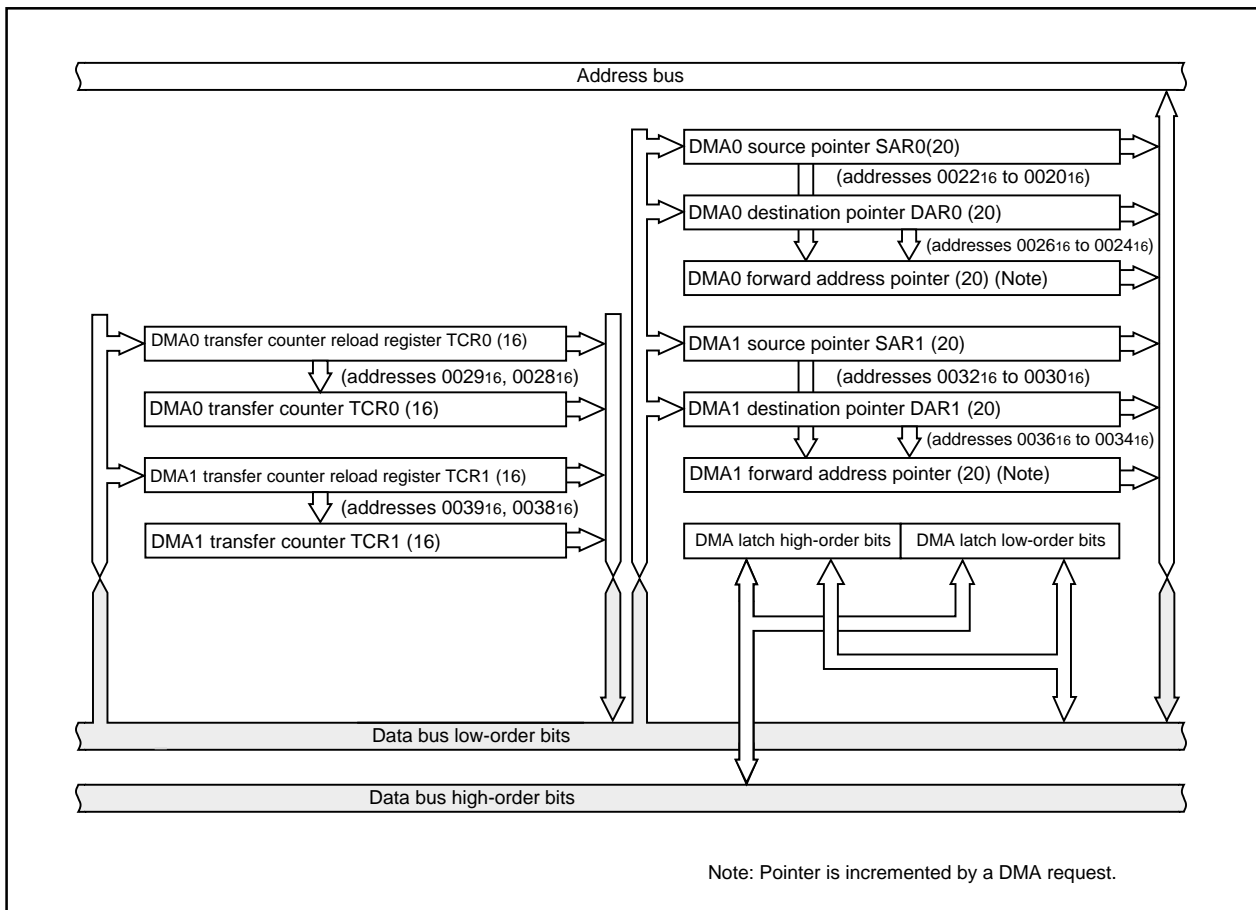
Address bus

DMA0 source pointer SAR0(20)

(addresses $0022_{16}$ to $0020_{16}$)

DMA0 destination pointer DAR0 (20)

(addresses $0026_{16}$ to $0024_{16}$)

DMA0 forward address pointer (20) (Note)

DMA0 transfer counter reload register TCR0 (16)

(addresses $0029_{16}$, $0028_{16}$)

DMA0 transfer counter TCR0 (16)

DMA1 source pointer SAR1 (20)

(addresses $0032_{16}$ to $0030_{16}$)

DMA1 destination pointer DAR1 (20)

(addresses $0036_{16}$ to $0034_{16}$)

DMA1 forward address pointer (20) (Note)

DMA1 transfer counter reload register TCR1 (16)

(addresses $0039_{16}$, $0038_{16}$)

DMA1 transfer counter TCR1 (16)

DMA latch high-order bits

DMA latch low-order bits

Data bus low-order bits

Data bus high-order bits

Note: Pointer is incremented by a DMA request.